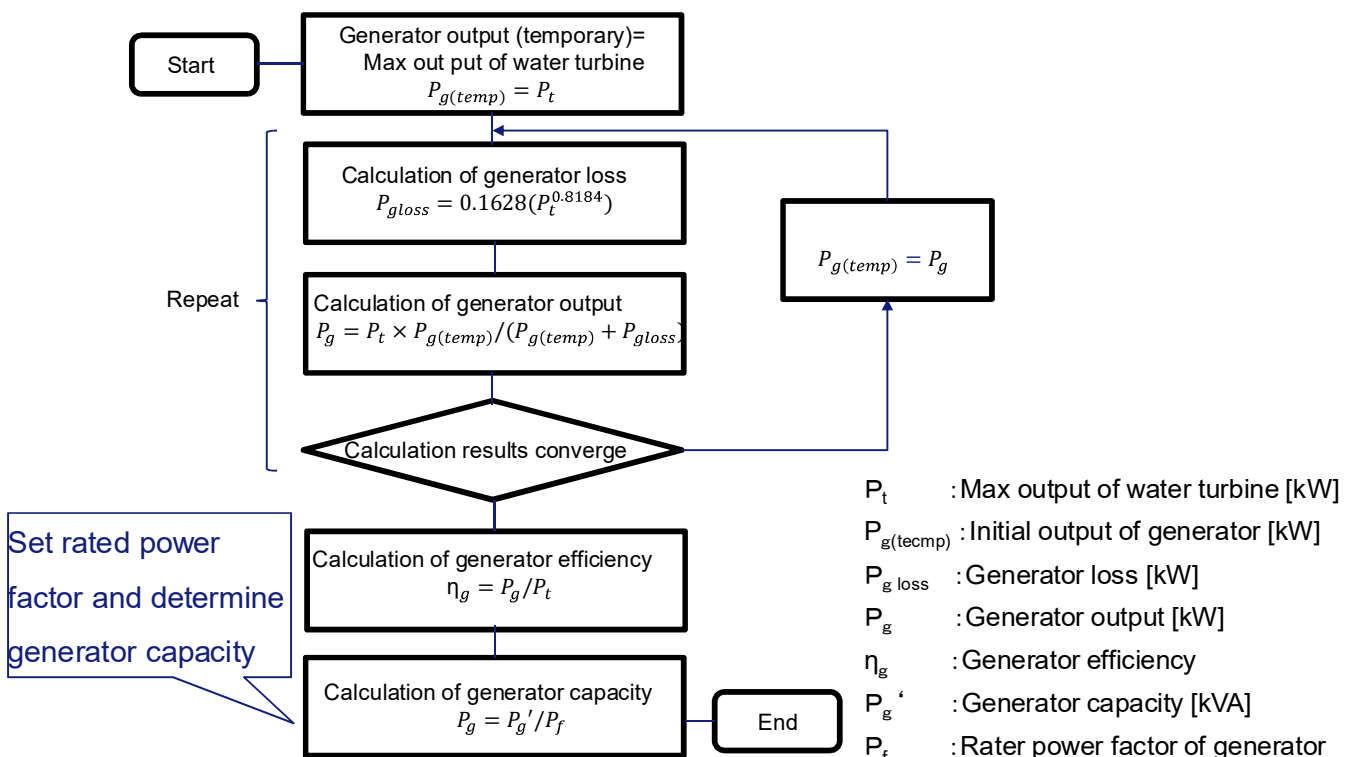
Start

Generator output (temporary)= Max out put of water turbine
$P_{g(temp)} = P_t$

Calculation of generator loss
$P_{gloss} = 0.1628(P_t^{0.8184})$

$P_{g(temp)} = P_g$

Repeat

Calculation of generator output
$P_g = P_t \times P_{g(temp)}/(P_{g(temp)} + P_{gloss}$

Calculation results converge

Set rated power factor and determine generator capacity

Calculation of generator efficiency
$\eta_g = P_g/P_t$

Calculation of generator capacity
$P_g = P_g'/P_f$

End

$P_t$ : Max output of water turbine [kW]
$P_{g(tecmp)}$ : Initial output of generator [kW]
$P_{g\ loss}$ : Generator loss [kW]
$P_g$ : Generator output [kW]
$\eta_g$ : Generator efficiency
$P_g$' : Generator capacity [kVA]
$P_f$ : Rater power factor of generator